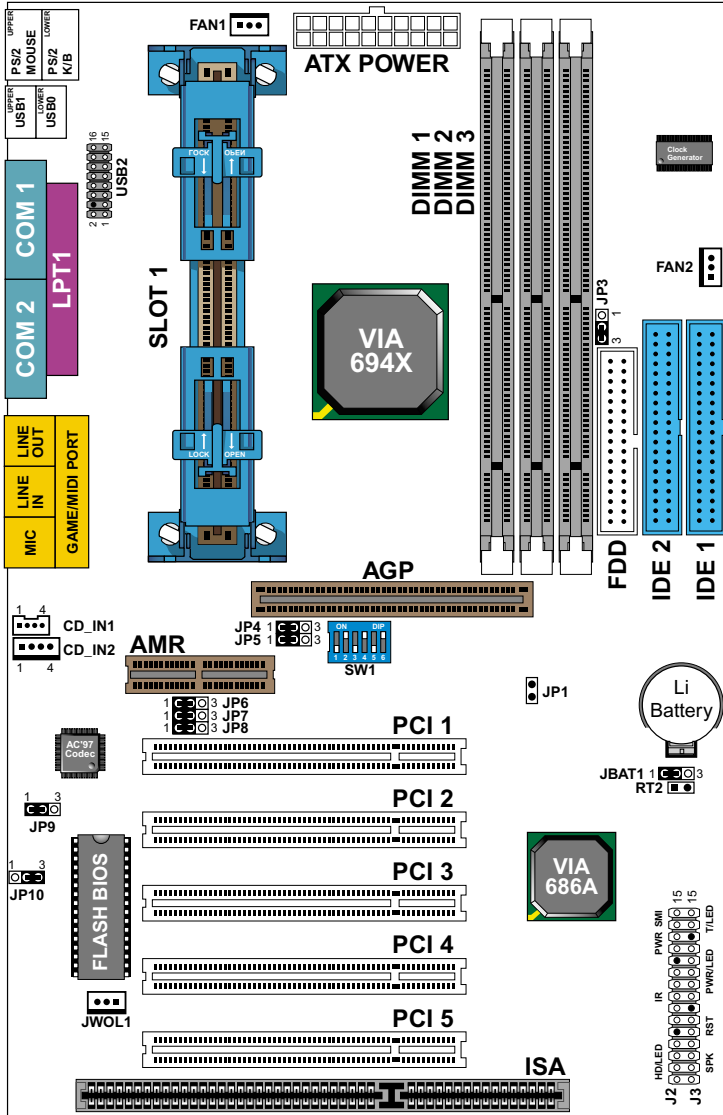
FAN1
ATX POWER
UPPER PS/2 MOUSE
LOWER PS/2 K/B
UPPER USB1
LOWER USB0
16 15
USB2
2 1
COM 1
LPT1
COM 2
SLOT 1
LOCK
OPEN
VIA 694X
DIMM 1
DIMM 2
DIMM 3
Clock Generator
FAN2
JP3
1
3
LINE OUT
LINE IN
MIC
GAME/MIDI PORT
FDD
IDE 2
IDE 1
AGP
1 4
CD_IN1
CD_IN2
1 4
AMR
JP4 1 3
JP5 1 3
ON DIP
1 2 3 4 5 6
SW1
JP1
Li Battery
1 3 JP6
1 3 JP7
1 3 JP8
PCI 1
AC'97 Codec
JBAT1 1 3
RT2
1 3
JP9
PCI 2
1 3
JP10
FLASH BIOS
PCI 3
VIA 686A
15 15
PWR SMI
T/LED
PWR/LED
IR
RST
SPK
HDLED
PCI 4
JWOL1
PCI 5
ISA
J2
J3